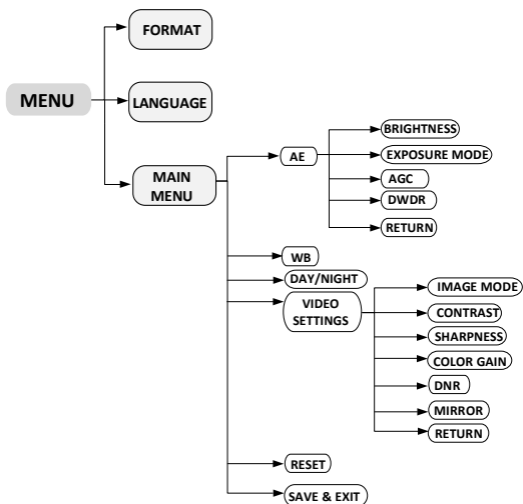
MENU

FORMAT

LANGUAGE

MAIN MENU

AE

BRIGHTNESS

EXPOSURE MODE

AGC

DWDR

RETURN

WB

DAY/NIGHT

VIDEO SETTINGS

IMAGE MODE

CONTRAST

SHARPNESS

COLOR GAIN

DNR

MIRROR

RETURN

RESET

SAVE & EXIT